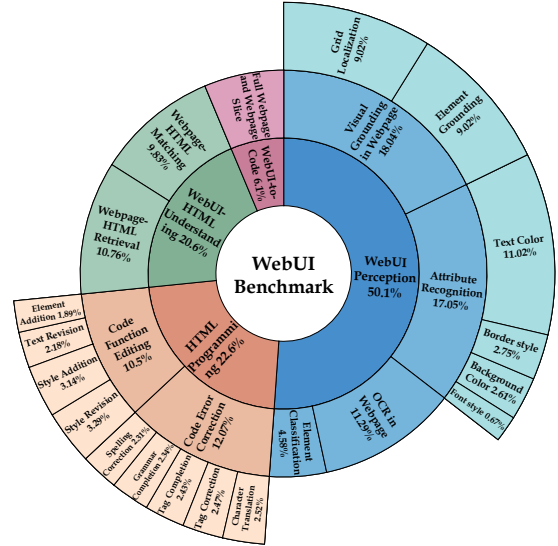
WebUI Benchmark

WebUI Perception 50.1%

Visual Grounding in Webpage 18.04%

Grid Localization 9.02%

Element Grounding 9.02%

Attribute Recognition 17.05%

Text Color 11.02%

Border style 2.75%

Background Color 2.61%

Font style 0.67%

OCR in Webpage 11.29%

Element Classification 4.58%

HTML Programming 22.6%

Code Error Correction 12.07%

Character Translation 2.52%

Tag Correction 2.47%

Tag Completion 2.43%

Grammar Completion 2.34%

Spelling Correction 2.31%

Code Function Editing 10.5%

Style Revision 3.29%

Style Addition 3.14%

Text Revision 2.18%

Element Addition 1.89%

WebUI-HTML Understanding 20.6%

Webpage-HTML Retrieval 10.76%

Webpage-HTML Matching 9.83%

WebUI-to-Code 6.1%

Full Webpage and Webpage Slice